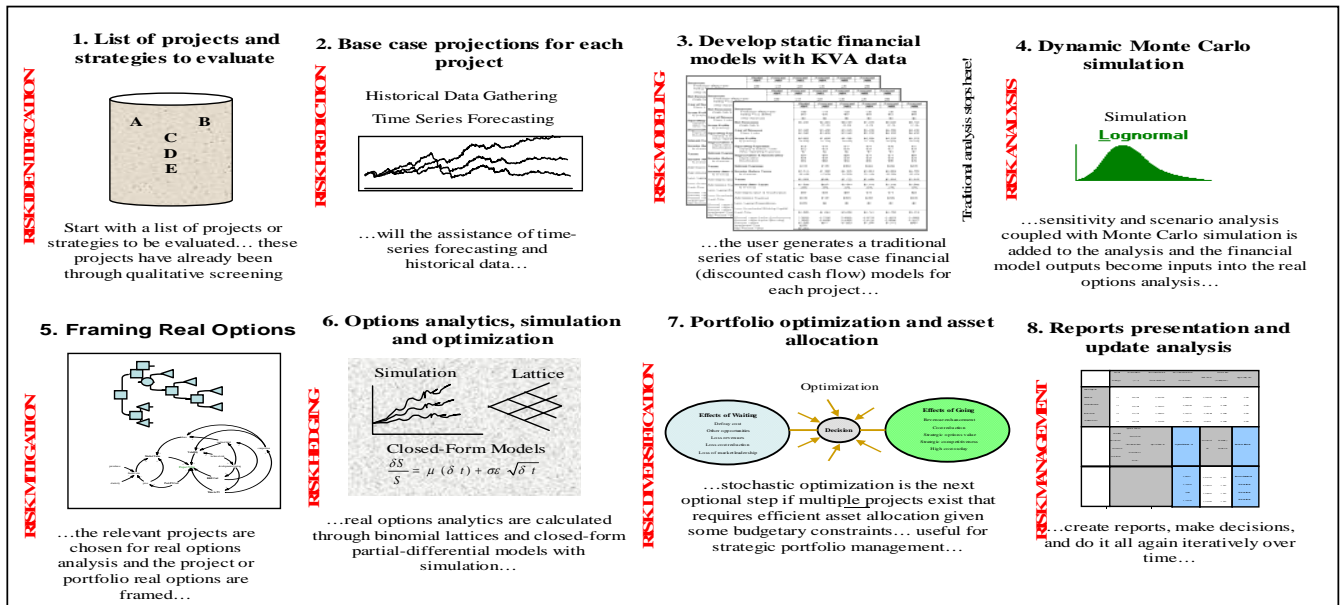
RISK IDENTIFICATION

1. List of projects and strategies to evaluate

A B
C
D
E

Start with a list of projects or strategies to be evaluated… these projects have already been through qualitative screening

RISK PREDICTION

2. Base case projections for each project

Historical Data Gathering

Time Series Forecasting

…will the assistance of time-series forecasting and historical data…

RISK MODELING

3. Develop static financial models with KVA data

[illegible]

…the user generates a traditional series of static base case financial (discounted cash flow) models for each project…

Traditional analysis stops here!

RISK ANALYSIS

4. Dynamic Monte Carlo simulation

Simulation
Lognormal

…sensitivity and scenario analysis coupled with Monte Carlo simulation is added to the analysis and the financial model outputs become inputs into the real options analysis…

RISK MITIGATION

5. Framing Real Options

…the relevant projects are chosen for real options analysis and the project or portfolio real options are framed…

RISK HEDGING

6. Options analytics, simulation and optimization

Simulation

Lattice

Closed-Form Models

$\frac{\delta S}{S} = \mu(\delta t) + \sigma\varepsilon\sqrt{\delta t}$

…real options analytics are calculated through binomial lattices and closed-form partial-differential models with simulation…

RISK DIVERSIFICATION

7. Portfolio optimization and asset allocation

Optimization

Effects of Waiting
Defray cost
Other opportunities
Loss revenues
Loss on contribution
Loss of market leadership

Decision

Effect of Going
Revenue enhancement
Contribution
Strategic options value
Strategic competitiveness
High ownership

…stochastic optimization is the next optional step if multiple projects exist that requires efficient asset allocation given some budgetary constraints… useful for strategic portfolio management…

RISK MANAGEMENT

8. Reports presentation and update analysis

…create reports, make decisions, and do it all again iteratively over time…